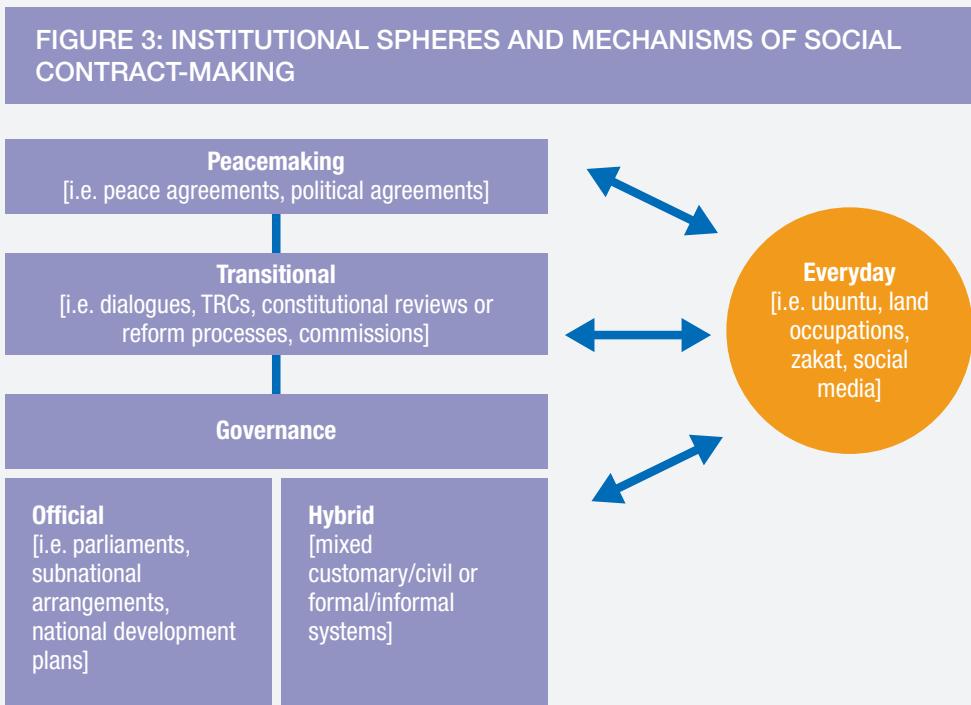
FIGURE 3: INSTITUTIONAL SPHERES AND MECHANISMS OF SOCIAL CONTRACT-MAKING

Peacemaking
[i.e. peace agreements, political agreements]

Transitional
[i.e. dialogues, TRCs, constitutional reviews or reform processes, commissions]

Governance

Official
[i.e. parliaments, subnational arrangements, national development plans]

Hybrid
[mixed customary/civil or formal/informal systems]

Everyday
[i.e. ubuntu, land occupations, zakat, social media]